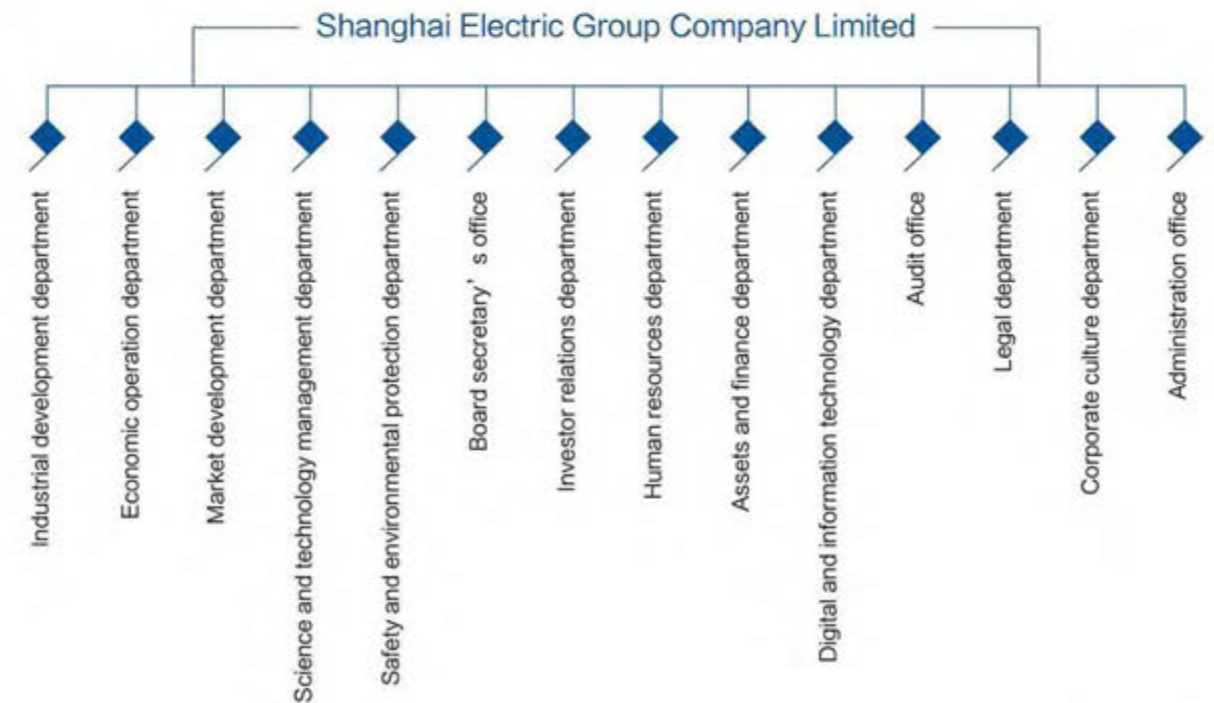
Shanghai Electric Group Company Limited

Industrial development department

Economic operation department

Market development department

Science and technology management department

Safety and environmental protection department

Board secretary's office

Investor relations department

Human resources department

Assets and finance department

Digital and information technology department

Audit office

Legal department

Corporate culture department

Administration office